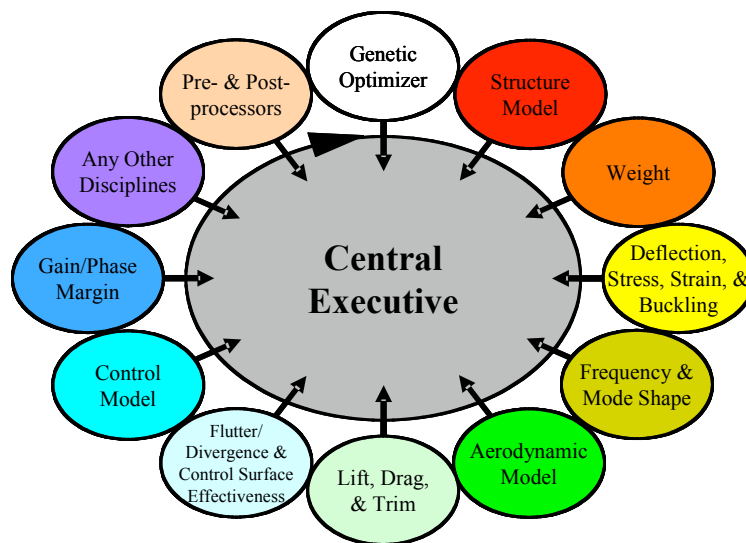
Genetic Optimizer

Structure Model

Weight

Deflection, Stress, Strain, & Buckling

Frequency & Mode Shape

Aerodynamic Model

Lift, Drag, & Trim

Flutter/ Divergence & Control Surface Effectiveness

Control Model

Gain/Phase Margin

Any Other Disciplines

Pre- & Post-processors

Central Executive